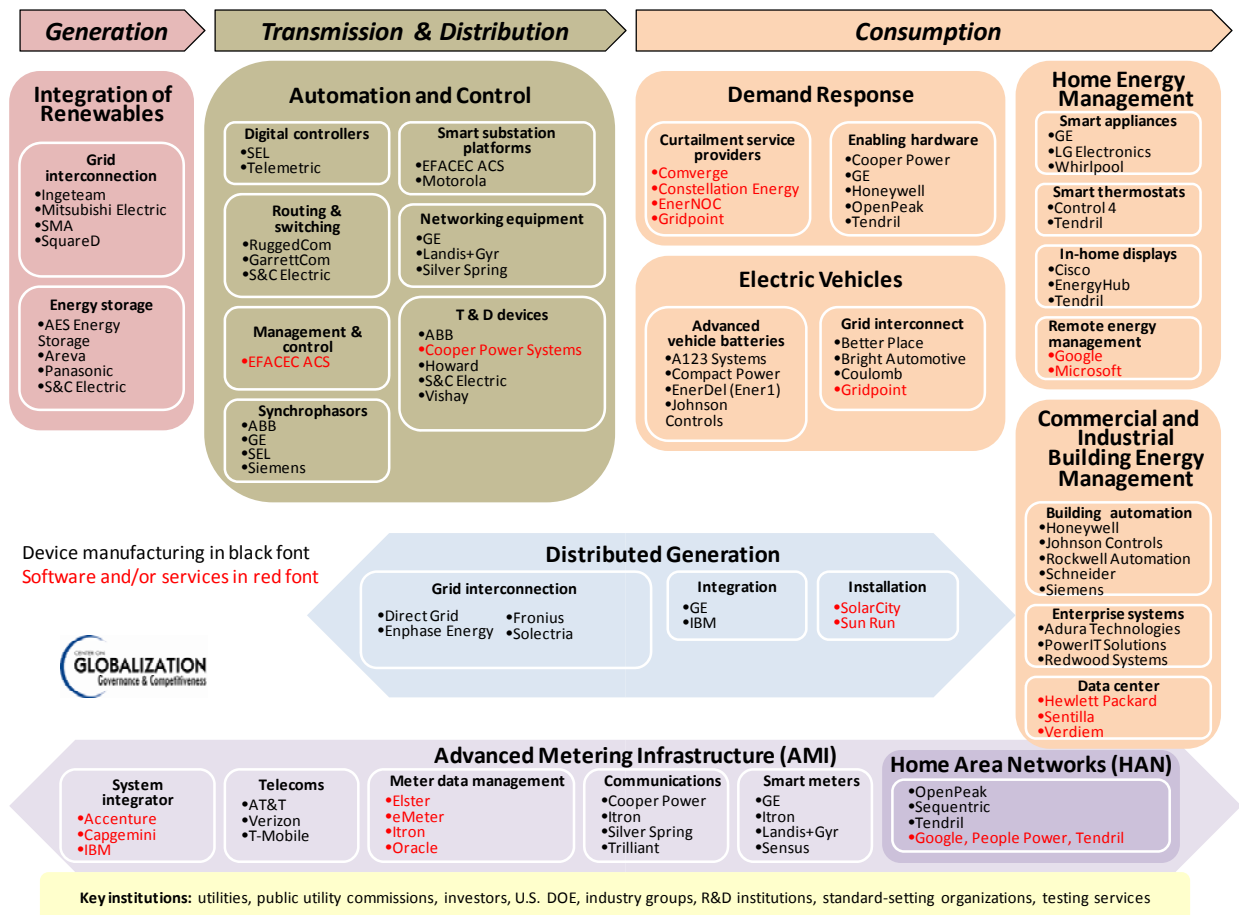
Generation

Transmission & Distribution

Consumption

Integration of Renewables

Grid interconnection
•Ingeteam
•Mitsubishi Electric
•SMA
•SquareD

Energy storage
•AES Energy Storage
•Areva
•Panasonic
•S&C Electric

Automation and Control

Digital controllers
•SEL
•Telemetric

Routing & switching
•RuggedCom
•GarrettCom
•S&C Electric

Management & control
•EFACEC ACS

Synchrophasors
•ABB
•GE
•SEL
•Siemens

Smart substation platforms
•EFACEC ACS
•Motorola

Networking equipment
•GE
•Landis+Gyr
•Silver Spring

T & D devices
•ABB
•Cooper Power Systems
•Howard
•S&C Electric
•Vishay

Demand Response

Curtailment service providers
•Comverge
•Constellation Energy
•EnerNOC
•Gridpoint

Enabling hardware
•Cooper Power
•GE
•Honeywell
•OpenPeak
•Tendril

Electric Vehicles

Advanced vehicle batteries
•A123 Systems
•Compact Power
•EnerDel (Ener1)
•Johnson Controls

Grid interconnect
•Better Place
•Bright Automotive
•Coulomb
•Gridpoint

Home Energy Management

Smart appliances
•GE
•LG Electronics
•Whirlpool

Smart thermostats
•Control 4
•Tendril

In-home displays
•Cisco
•EnergyHub
•Tendril

Remote energy management
•Google
•Microsoft

Commercial and Industrial Building Energy Management

Building automation
•Honeywell
•Johnson Controls
•Rockwell Automation
•Schneider
•Siemens

Enterprise systems
•Adura Technologies
•PowerIT Solutions
•Redwood Systems

Data center
•Hewlett Packard
•Sentilla
•Verdiem

Device manufacturing in black font
Software and/or services in red font

CENTER ON GLOBALIZATION Governance & Competitiveness

Distributed Generation

Grid interconnection
•Direct Grid
•Enphase Energy
•Fronius
•Solectria

Integration
•GE
•IBM

Installation
•SolarCity
•Sun Run

Advanced Metering Infrastructure (AMI)

System integrator
•Accenture
•Capgemini
•IBM

Telecoms
•AT&T
•Verizon
•T-Mobile

Meter data management
•Elster
•eMeter
•Itron
•Oracle

Communications
•Cooper Power
•Itron
•Silver Spring
•Trilliant

Smart meters
•GE
•Itron
•Landis+Gyr
•Sensus

Home Area Networks (HAN)
•OpenPeak
•Sequentric
•Tendril
•Google, People Power, Tendril

Key institutions: utilities, public utility commissions, investors, U.S. DOE, industry groups, R&D institutions, standard-setting organizations, testing services